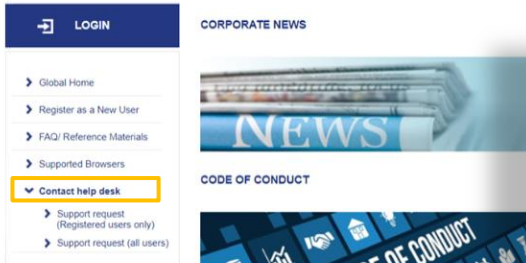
LOGIN

Global Home

Register as a New User

FAQ/ Reference Materials

Supported Browsers

Contact help desk

Support request (Registered users only)

Support request (all users)

CORPORATE NEWS

NEWS

CODE OF CONDUCT

OF CONDUCT